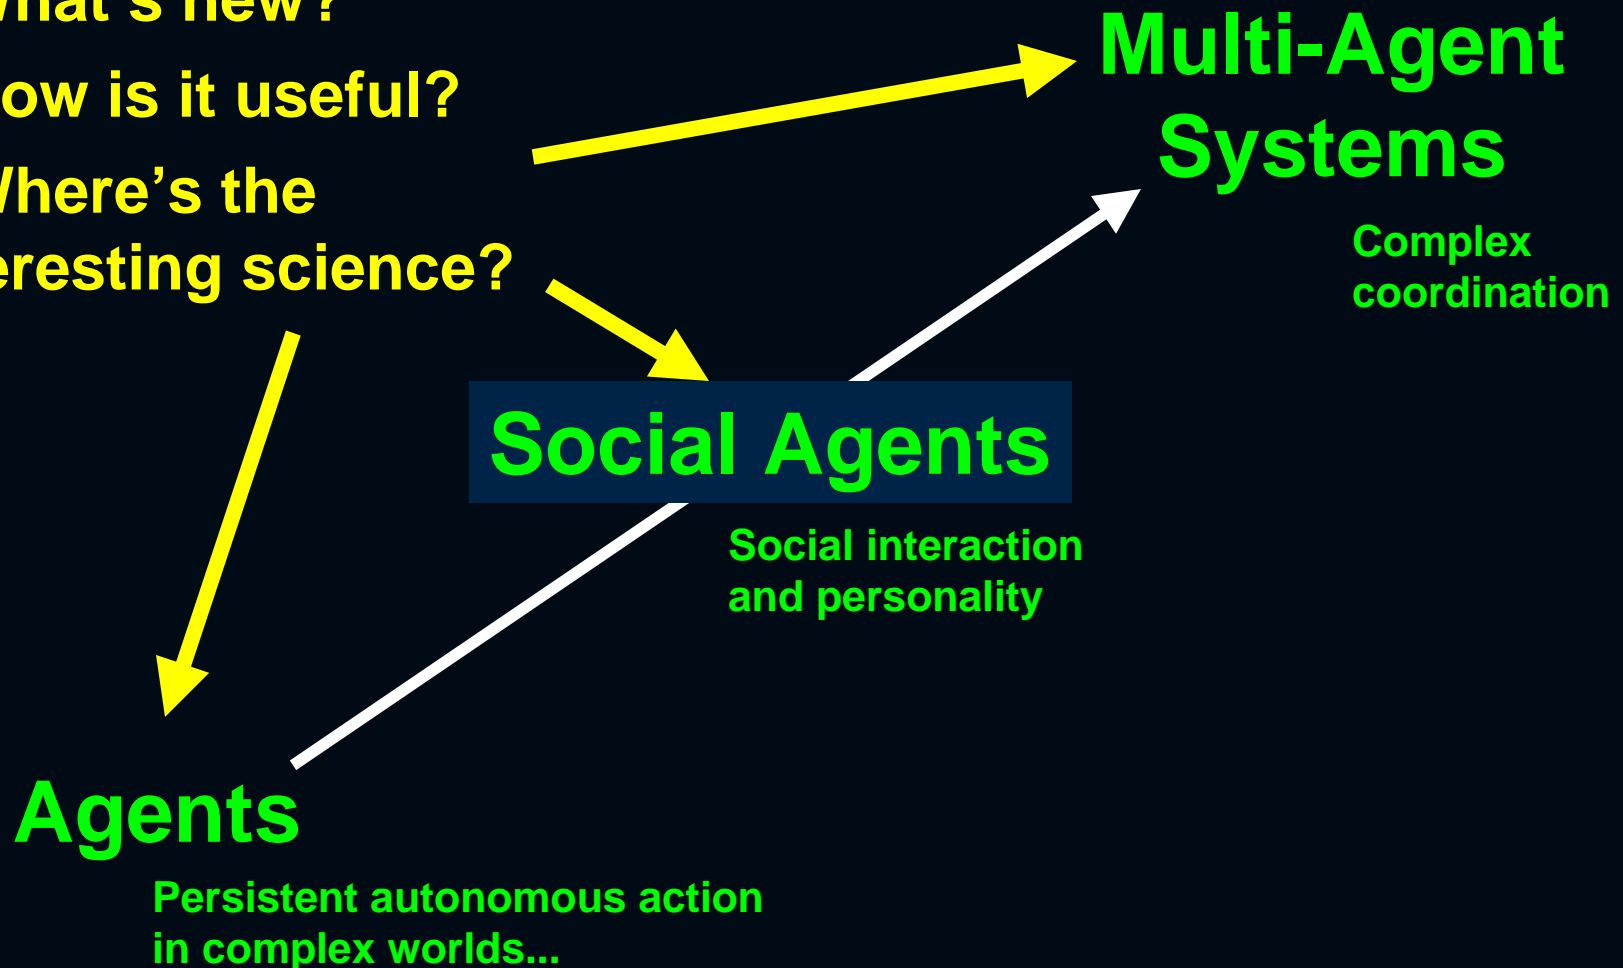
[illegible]hat's new?
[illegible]ow is it useful?
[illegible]here's the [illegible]eresting science?

Multi-Agent Systems

Complex coordination

Social Agents

Social interaction and personality

Agents

Persistent autonomous action in complex worlds...